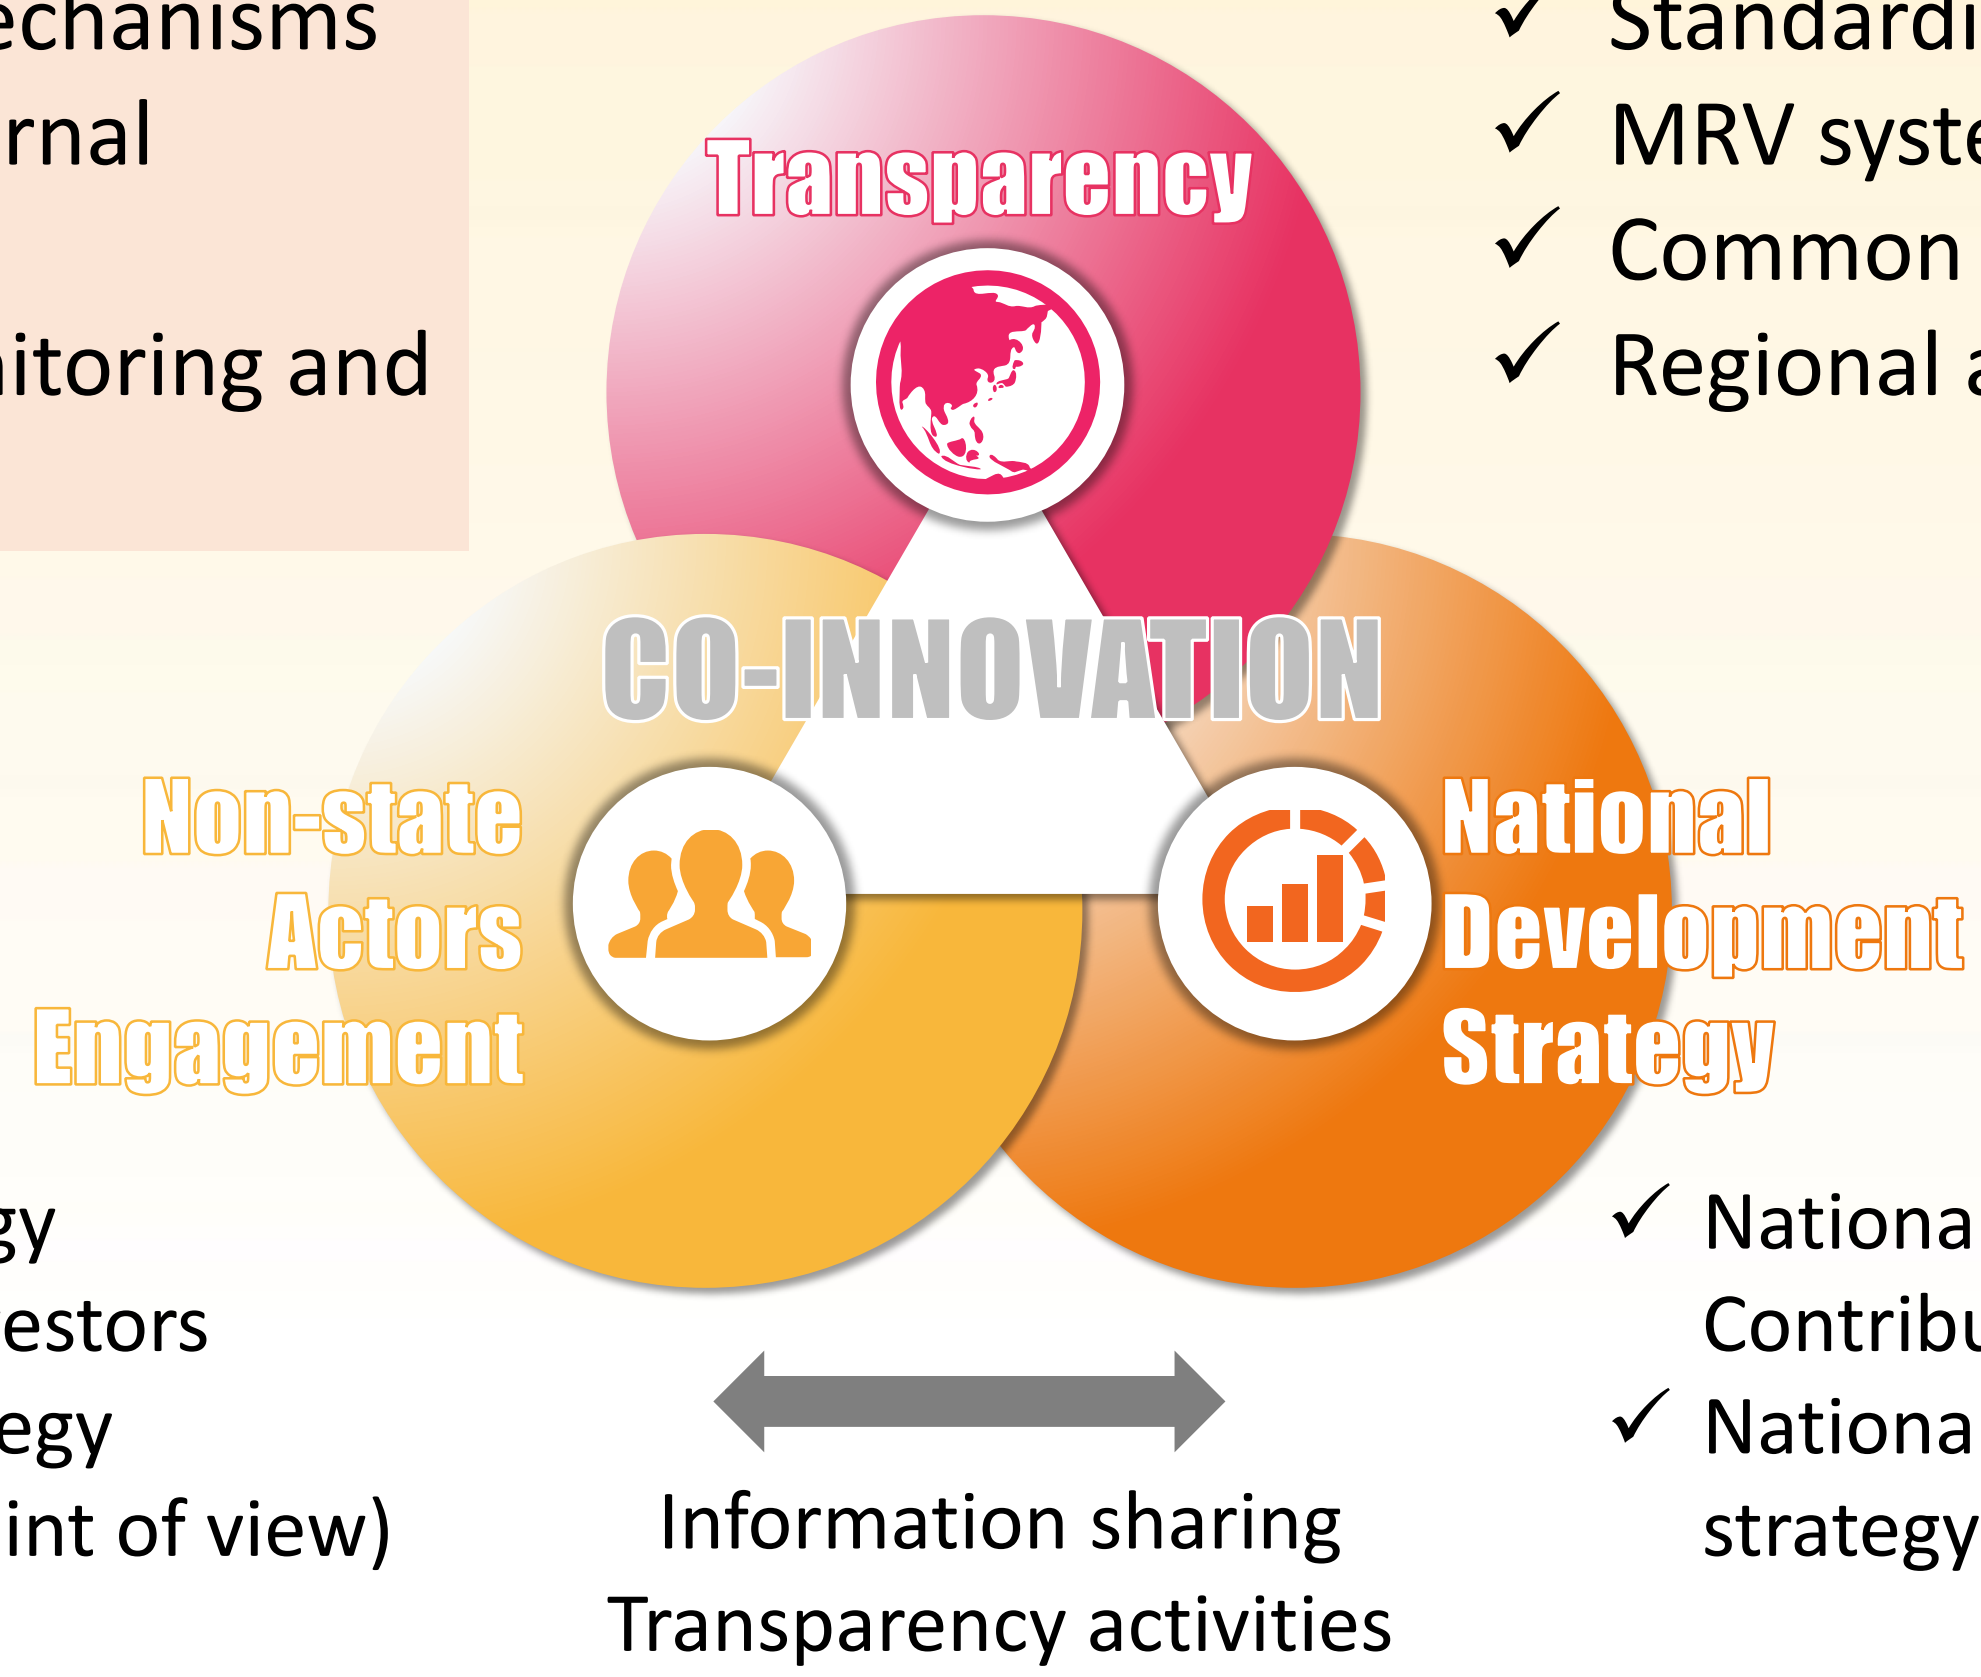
echanisms
rnal

itoring and

✓ Standardi
✓ MRV syste
✓ Common
✓ Regional a

Transparency

CO-INNOVATION

Non-state Actors Engagement

National Development Strategy

gy
estors
egy
int of view)

✓ Nationa Contribu
✓ Nationa strategy

Information sharing
Transparency activities